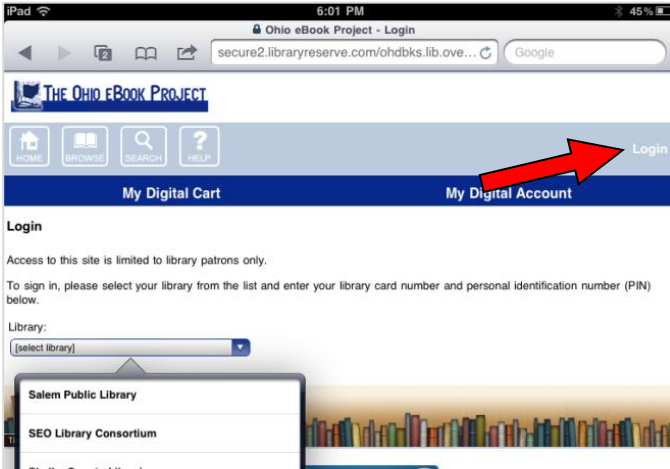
iPad
6:01 PM
45%
Ohio eBook Project - Login
2
secure2.libraryreserve.com/ohdbks.lib.ove...
Google

THE OHIO EBOOK PROJECT

HOME
BROWSE
SEARCH
HELP
Login

My Digital Cart
My Digital Account

Login

Access to this site is limited to library patrons only.

To sign in, please select your library from the list and enter your library card number and personal identification number (PIN) below.

Library:
[select library]

Salem Public Library
SEO Library Consortium
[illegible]